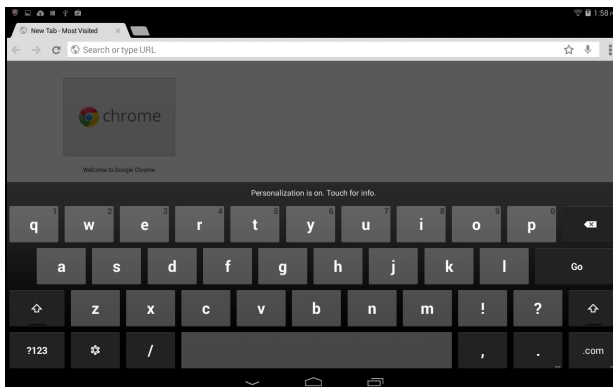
1:58

New Tab - Most Visited

Search or type URL

chrome

Welcome to Google Chrome

Personalization is on. Touch for info.

1 q 2 w 3 e 4 r 5 t 6 y 7 u 8 i 9 o 0 p

a s d f g h j k l Go

z x c v b n m ! ?

?123 / , . .com